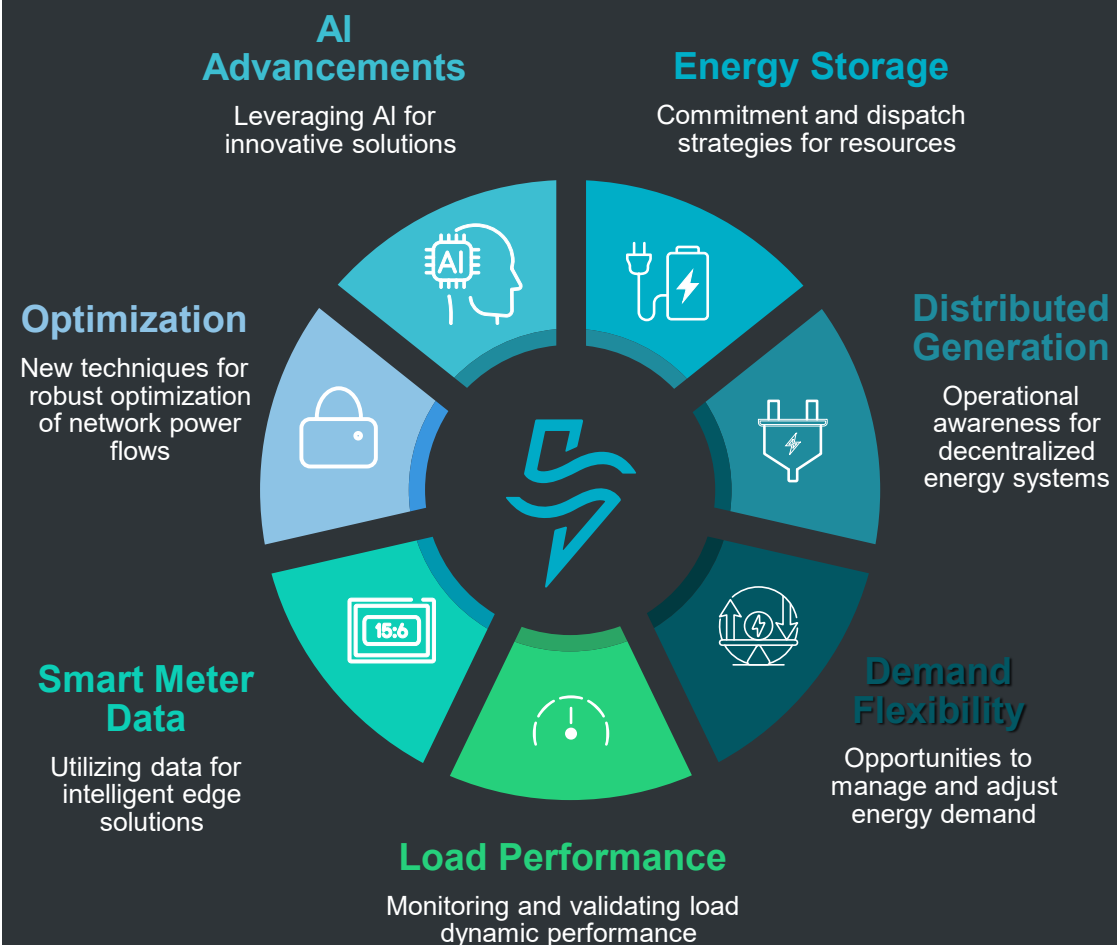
AI Advancements

Leveraging AI for innovative solutions

Energy Storage

Commitment and dispatch strategies for resources

Optimization

New techniques for robust optimization of network power flows

AI

Distributed Generation

Operational awareness for decentralized energy systems

15:6

Smart Meter Data

Utilizing data for intelligent edge solutions

Demand Flexibility

Opportunities to manage and adjust energy demand

Load Performance

Monitoring and validating load dynamic performance